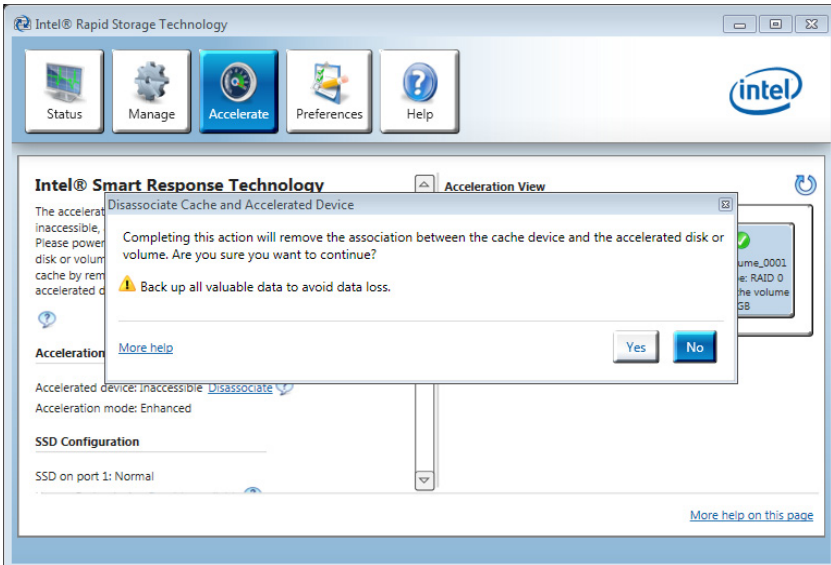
Intel® Rapid Storage Technology

Status
Manage
Accelerate
Preferences
Help

intel

Intel® Smart Response Technology

The accelerat
inaccessible,
Please power
disk or volum
cache by rem
accelerated d

Acceleration

Accelerated device: Inaccessible Disassociate

Acceleration mode: Enhanced

SSD Configuration

SSD on port 1: Normal

Acceleration View

ume_0001
e: RAID 0
the volume
GB

Disassociate Cache and Accelerated Device

Completing this action will remove the association between the cache device and the accelerated disk or volume. Are you sure you want to continue?

Back up all valuable data to avoid data loss.

More help

Yes

No

More help on this page